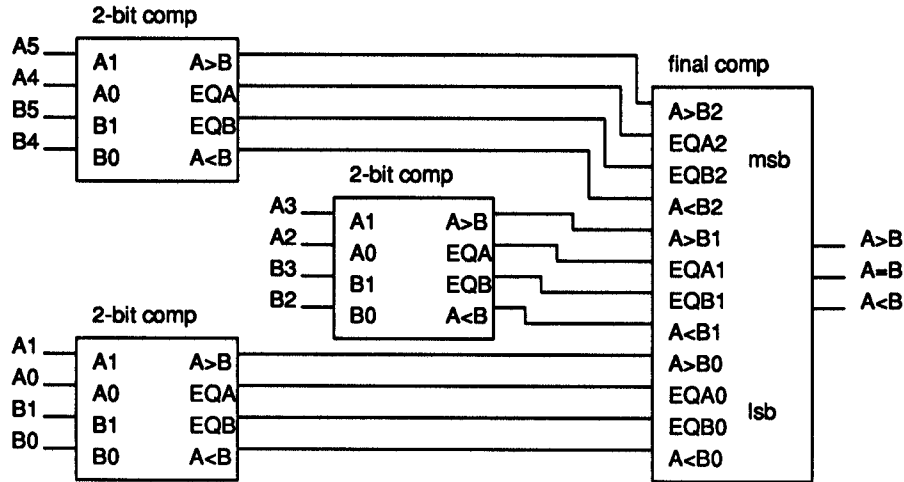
2-bit comp

A5 A1 A>B
A4 A0 EQA
B5 B1 EQB
B4 B0 A<B

2-bit comp

A3 A1 A>B
A2 A0 EQA
B3 B1 EQB
B2 B0 A<B

2-bit comp

A1 A1 A>B
A0 A0 EQA
B1 B1 EQB
B0 B0 A<B

final comp

A>B2
EQA2
EQB2
A<B2
A>B1
EQA1
EQB1
A<B1
A>B0
EQA0
EQB0
A<B0

msb

lsb

A>B
A=B
A<B